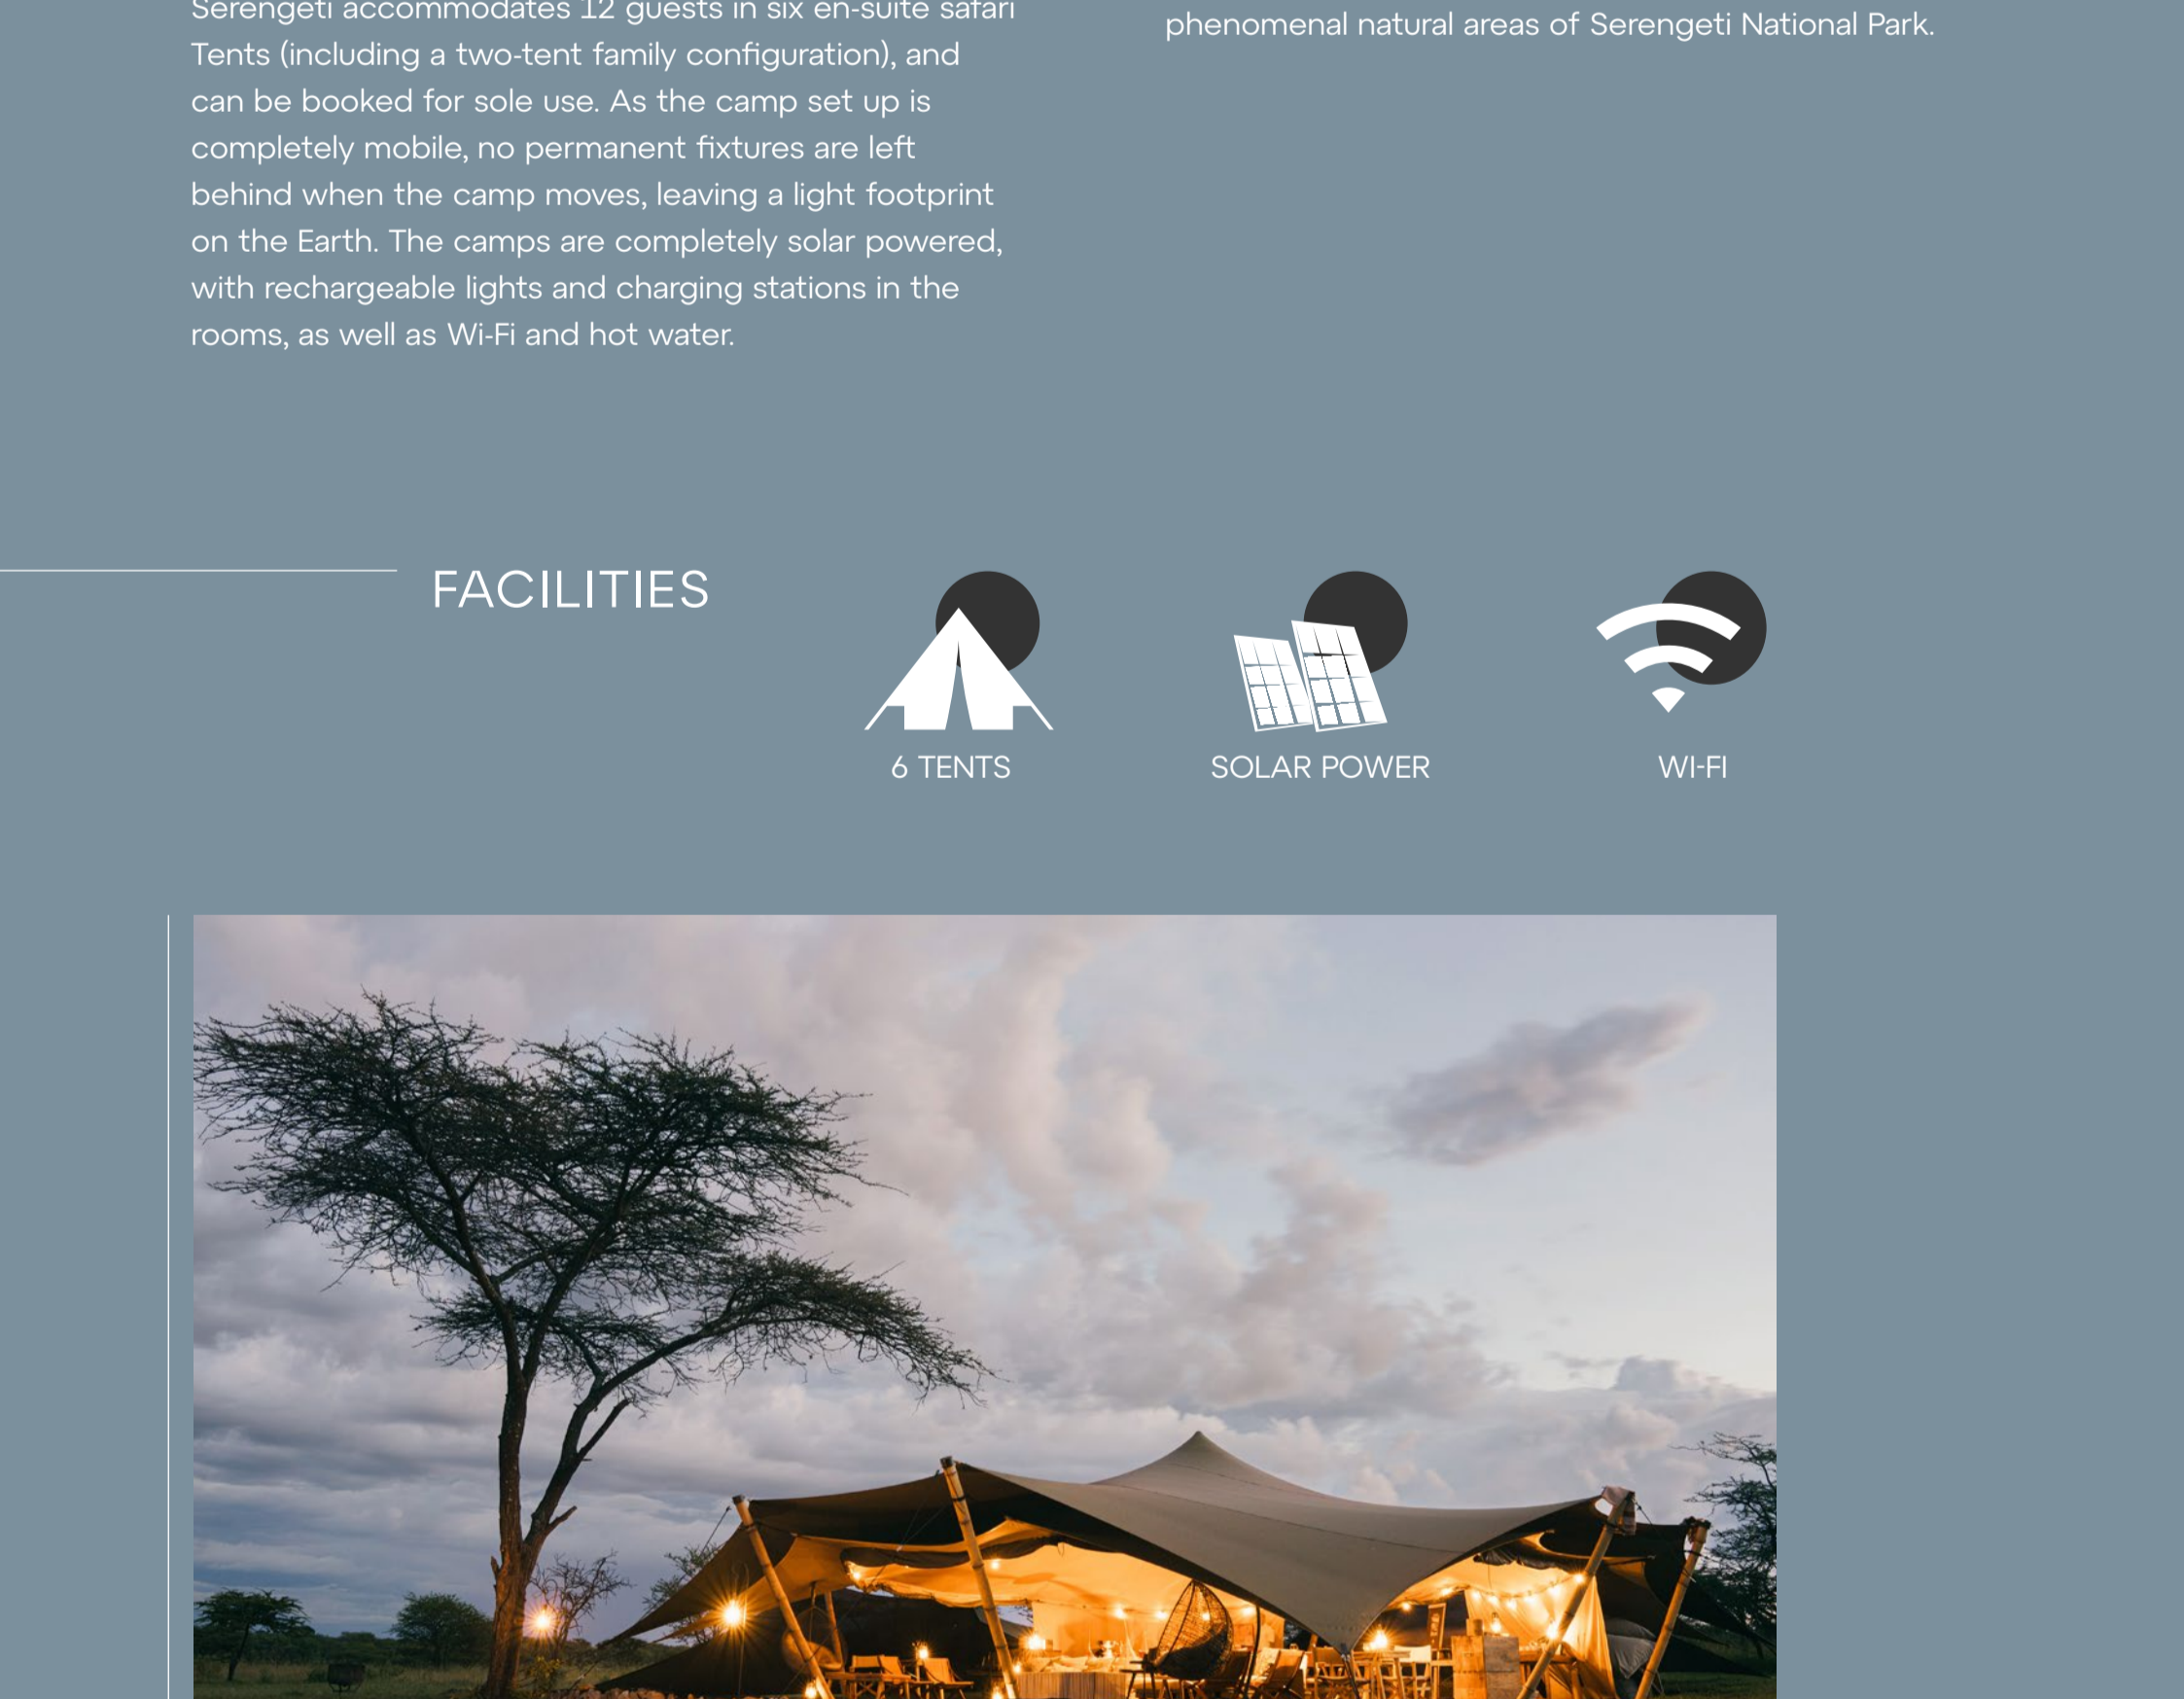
Serengeti accommodates 12 guests in six en-suite safari Tents (including a two-tent family configuration), and can be booked for sole use. As the camp set up is completely mobile, no permanent fixtures are left behind when the camp moves, leaving a light footprint on the Earth. The camps are completely solar powered, with rechargeable lights and charging stations in the rooms, as well as Wi-Fi and hot water.

phenomenal natural areas of Serengeti National Park.

FACILITIES

6 TENTS

SOLAR POWER

WI-FI